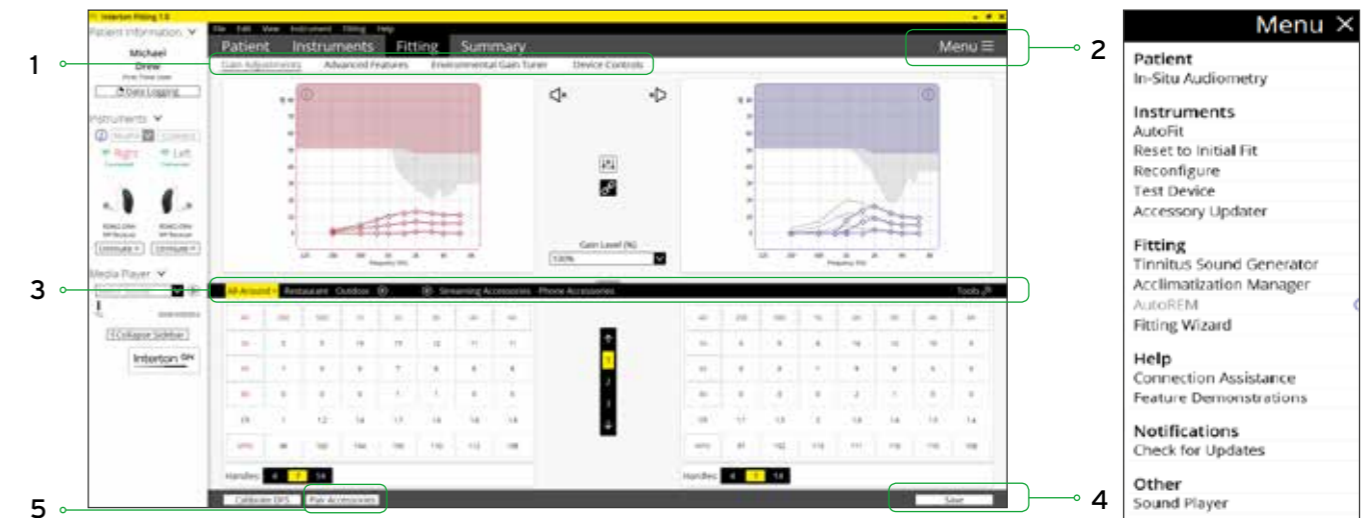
Interton Fitting 1.0

File Edit View Instrument Fitting Help

Patient Information

Michael Drew

Data Logging

Instruments

Right Left

Media Player

Collapse Sidebar

Interton

Patient Instruments Fitting Summary Menu ☰

Gain Adjustments Advanced Features Environmental Gain Tuner Device Controls

Gain Level (%)

100%

All-Around Restaurant Outdoor Streaming Accessories Phone Accessories Tools

Handles 4 8 16

Handles 4 8 16

Calibrate DFS Pair Accessories Save

1

2

3

4

5

Menu ✕

Patient
In-Situ Audiometry

Instruments
AutoFit
Reset to Initial Fit
Reconfigure
Test Device
Accessory Updater

Fitting
Tinnitus Sound Generator
Acclimatization Manager
AutoREM
Fitting Wizard

Help
Connection Assistance
Feature Demonstrations

Notifications
Check for Updates

Other
Sound Player